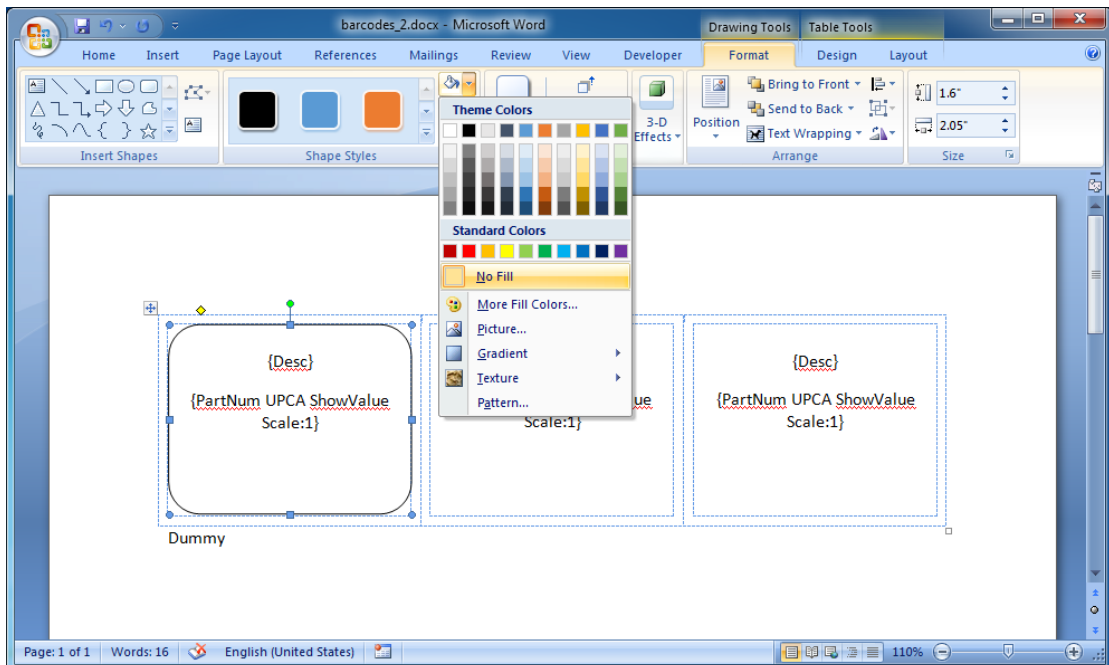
barcodes_2.docx - Microsoft Word

Drawing Tools

Table Tools

Home

Insert

Page Layout

References

Mailings

Review

View

Developer

Format

Design

Layout

Insert Shapes

Shape Styles

Theme Colors

Standard Colors

No Fill

More Fill Colors...

Picture...

Gradient

Texture

Pattern...

3-D Effects

Position

Bring to Front

Send to Back

Text Wrapping

Arrange

1.6"

2.05"

Size

{Desc}

{PartNum UPCA ShowValue Scale:1}

ue

Scale:1}

{Desc}

{PartNum UPCA ShowValue Scale:1}

Dummy

Page: 1 of 1

Words: 16

English (United States)

110%